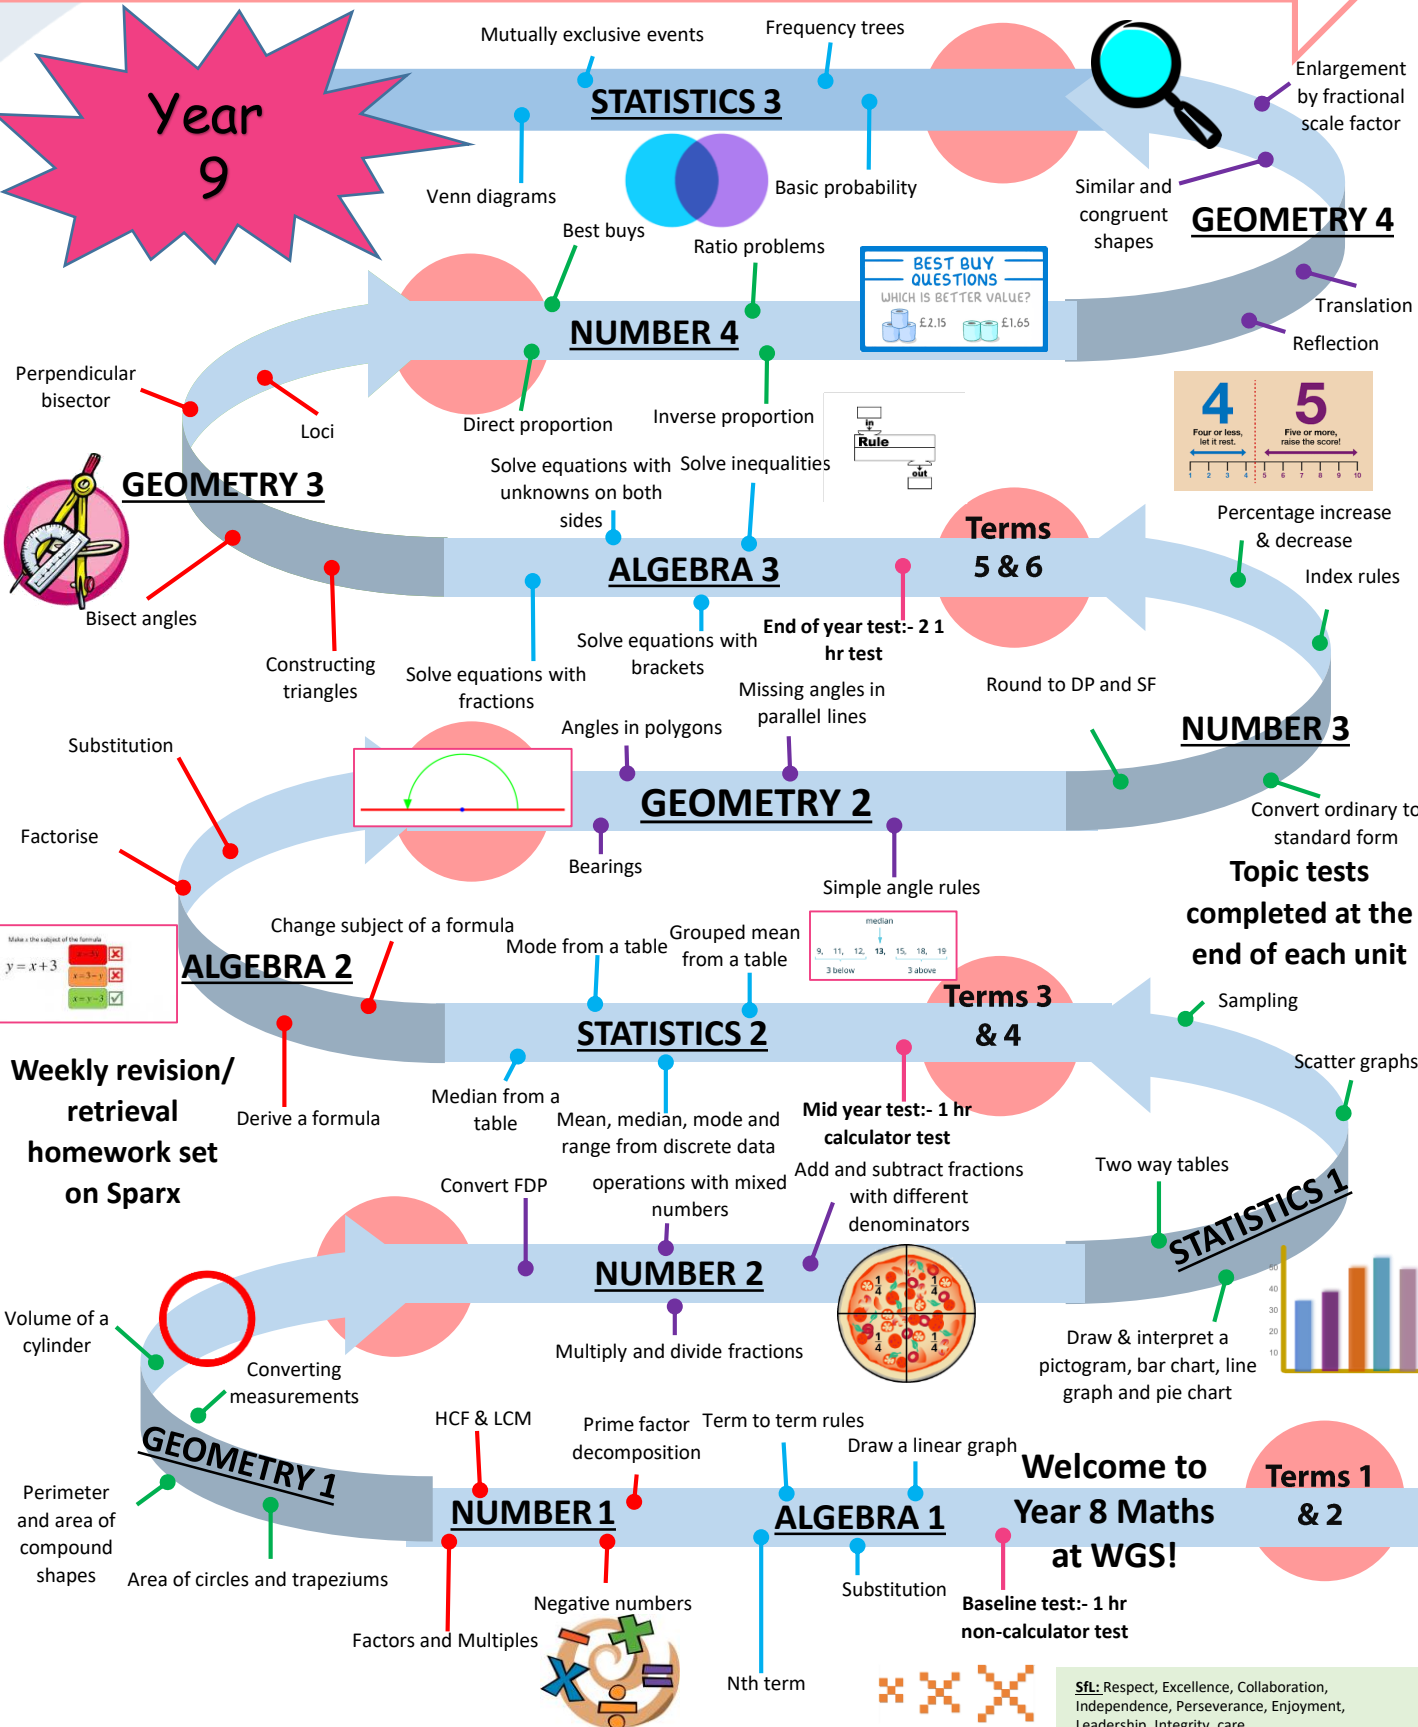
Year 9

Mutually exclusive events
Frequency trees
STATISTICS 3
Venn diagrams
Basic probability
Enlargement by fractional scale factor
Similar and congruent shapes
GEOMETRY 4
Translation
Reflection
Best buys
Ratio problems
BEST BUY QUESTIONS
WHICH IS BETTER VALUE?
£2.15
£1.65
NUMBER 4
Direct proportion
Inverse proportion
Perpendicular bisector
Loci
GEOMETRY 3
Solve equations with unknowns on both sides
Solve inequalities
in
Rule
out
4
Four or less, let it rest.
5
Five or more, raise the score!
Terms 5 & 6
Percentage increase & decrease
Index rules
ALGEBRA 3
Bisect angles
Constructing triangles
Solve equations with fractions
Solve equations with brackets
End of year test:- 2 1 hr test
Missing angles in parallel lines
Round to DP and SF
NUMBER 3
Substitution
Angles in polygons
GEOMETRY 2
Convert ordinary to standard form
Factorise
Bearings
Simple angle rules
Topic tests completed at the end of each unit
Change subject of a formula
Mode from a table
Grouped mean from a table
median
ALGEBRA 2
Make x the subject of the formula
$y = x + 3$
Terms 3 & 4
Sampling
STATISTICS 2
Weekly revision/ retrieval homework set on Sparx
Derive a formula
Median from a table
Mean, median, mode and range from discrete data
Mid year test:- 1 hr calculator test
Scatter graphs
Two way tables
Convert FDP
operations with mixed numbers
Add and subtract fractions with different denominators
NUMBER 2
STATISTICS 1
Volume of a cylinder
Converting measurements
Multiply and divide fractions
Draw & interpret a pictogram, bar chart, line graph and pie chart
GEOMETRY 1
HCF & LCM
Prime factor decomposition
Term to term rules
Draw a linear graph
Welcome to Year 8 Maths at WGS!
Terms 1 & 2
Perimeter and area of compound shapes
NUMBER 1
ALGEBRA 1
Area of circles and trapeziums
Substitution
Baseline test:- 1 hr non-calculator test
Negative numbers
Factors and Multiples
Nth term
SfL: Respect, Excellence, Collaboration, Independence, Perseverance, Enjoyment, Leadership, Integrity, care